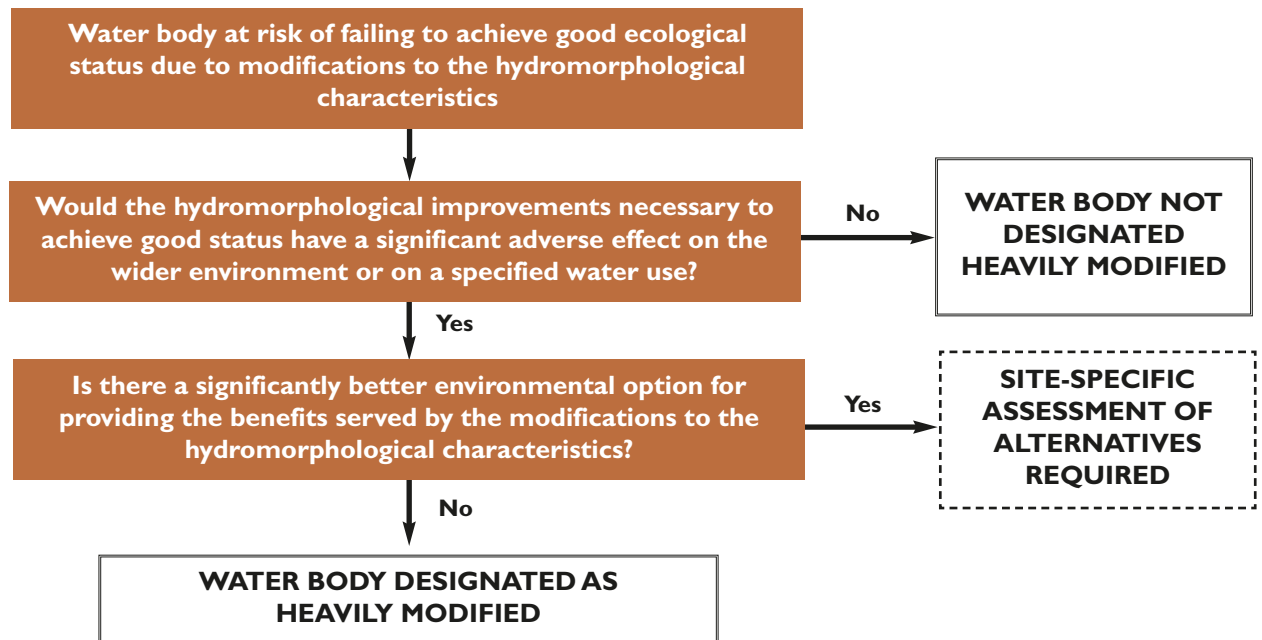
Water body at risk of failing to achieve good ecological status due to modifications to the hydromorphological characteristics

Would the hydromorphological improvements necessary to achieve good status have a significant adverse effect on the wider environment or on a specified water use?

No

WATER BODY NOT DESIGNATED HEAVILY MODIFIED

Yes

Is there a significantly better environmental option for providing the benefits served by the modifications to the hydromorphological characteristics?

Yes

SITE-SPECIFIC ASSESSMENT OF ALTERNATIVES REQUIRED

No

WATER BODY DESIGNATED AS HEAVILY MODIFIED